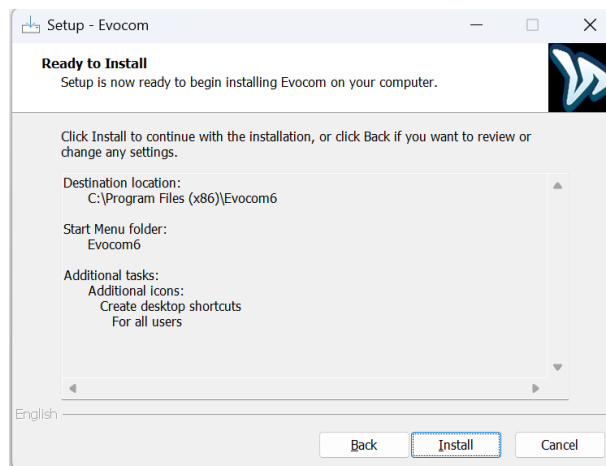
Setup - Evocom

Ready to Install
Setup is now ready to begin installing Evocom on your computer.

Click Install to continue with the installation, or click Back if you want to review or change any settings.

Destination location:
C:\Program Files (x86)\Evocom6

Start Menu folder:
Evocom6

Additional tasks:
Additional icons:
Create desktop shortcuts
For all users

English

Back
Install
Cancel